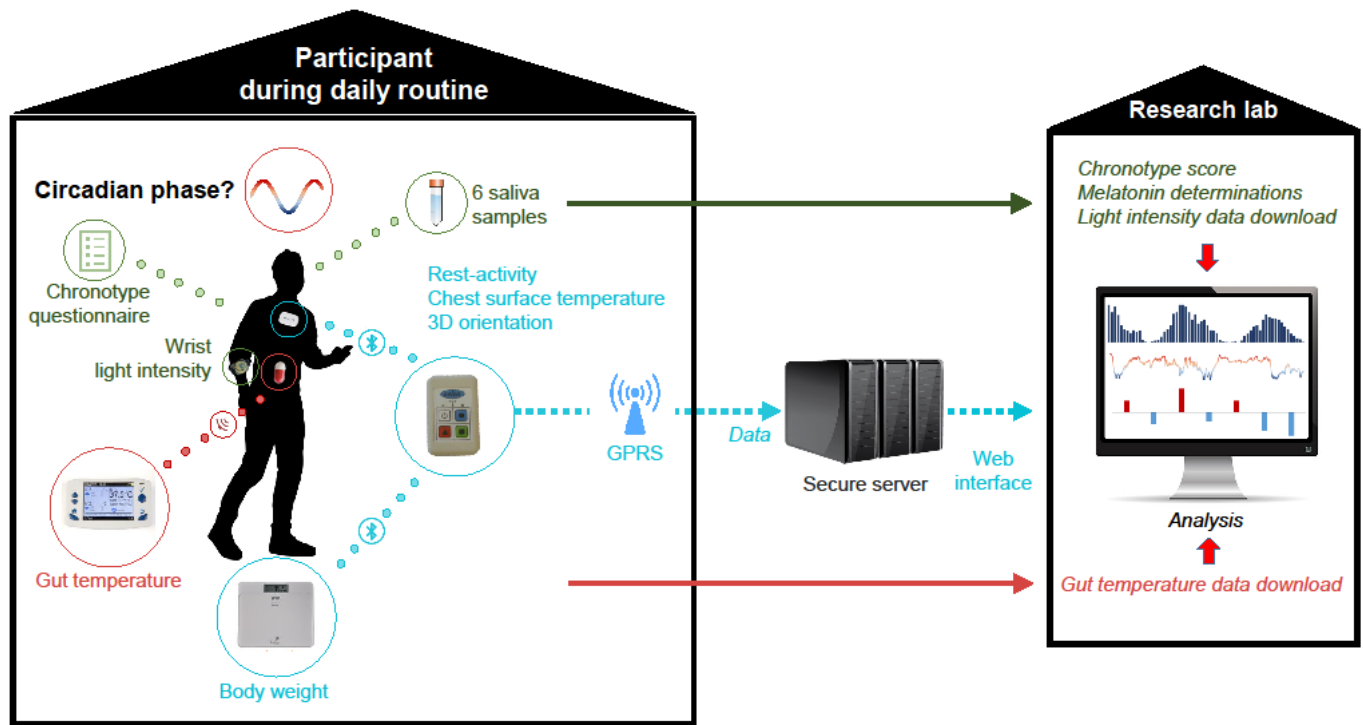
Participant during daily routine

Circadian phase?

6 saliva samples

Chronotype questionnaire

Rest-activity
Chest surface temperature
3D orientation

Wrist light intensity

Gut temperature

Body weight

GPRS

Data

Secure server

Web interface

Research lab

Chronotype score
Melatonin determinations
Light intensity data download

Analysis

Gut temperature data download